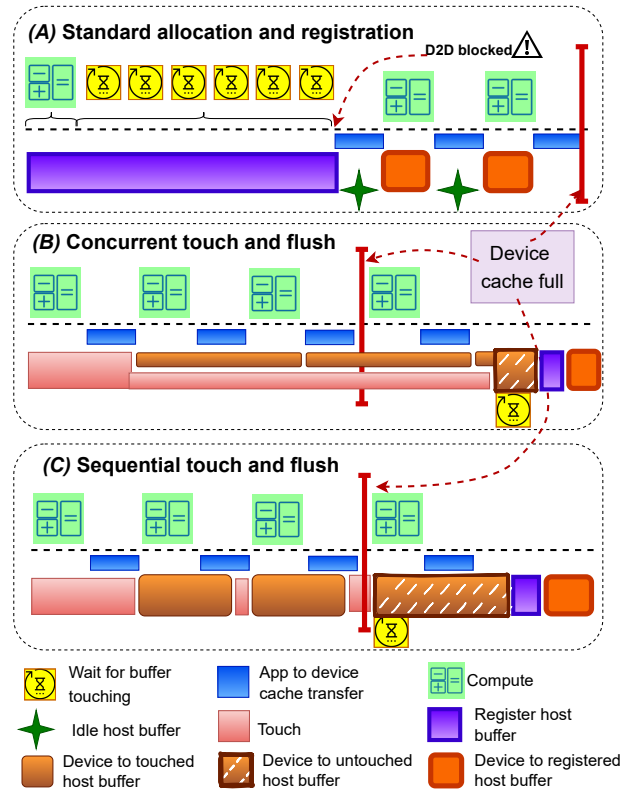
(A) Standard allocation and registration

D2D blocked

Device cache full

(B) Concurrent touch and flush

(C) Sequential touch and flush

Wait for buffer touching

App to device cache transfer

Compute

Idle host buffer

Touch

Register host buffer

Device to touched host buffer

Device to untouched host buffer

Device to registered host buffer